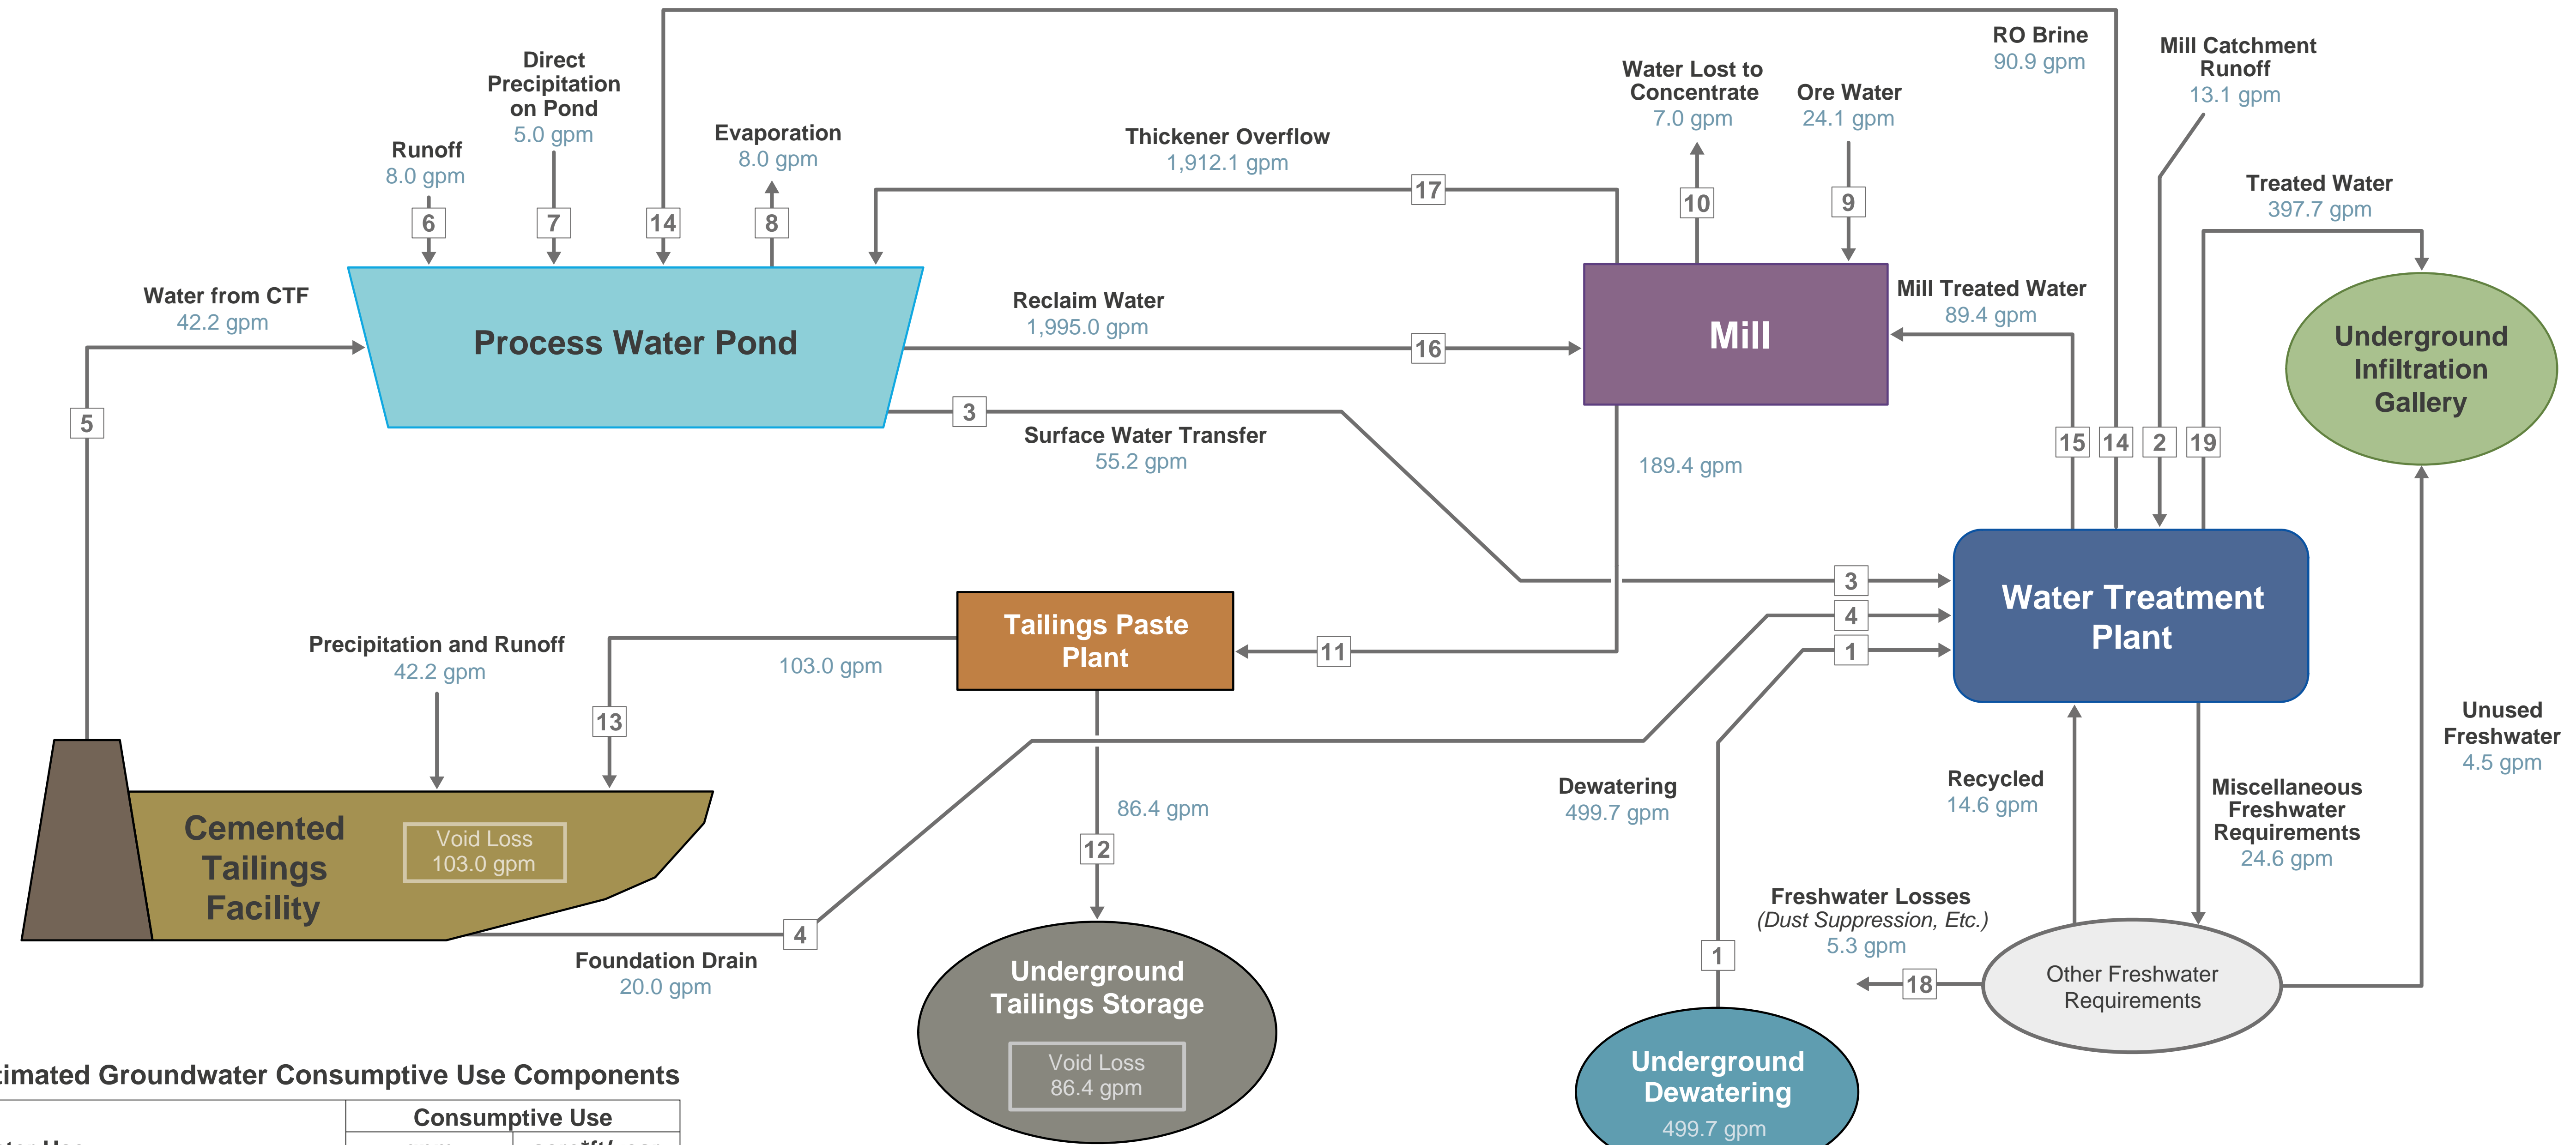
Direct Precipitation on Pond
5.0 gpm

Runoff
8.0 gpm

Evaporation
8.0 gpm

Thickener Overflow
1,912.1 gpm

Water Lost to Concentrate
7.0 gpm

Ore Water
24.1 gpm

RO Brine
90.9 gpm

Mill Catchment Runoff
13.1 gpm

Treated Water
397.7 gpm

6
7
14
8
17
10
9

Water from CTF
42.2 gpm

Process Water Pond

Reclaim Water
1,995.0 gpm

16

Mill

Mill Treated Water
89.4 gpm

Underground Infiltration Gallery

5

3

Surface Water Transfer
55.2 gpm

189.4 gpm

15
14
2
19

Water Treatment Plant

3
4
1

Tailings Paste Plant

11

Precipitation and Runoff
42.2 gpm

103.0 gpm

13

Cemented Tailings Facility

Void Loss
103.0 gpm

86.4 gpm

12

Dewatering
499.7 gpm

Recycled
14.6 gpm

Miscellaneous Freshwater Requirements
24.6 gpm

Unused Freshwater
4.5 gpm

Freshwater Losses
(Dust Suppression, Etc.)
5.3 gpm

4

Foundation Drain
20.0 gpm

Underground Tailings Storage

Void Loss
86.4 gpm

1

18

Other Freshwater Requirements

Underground Dewatering
499.7 gpm

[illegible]imated Groundwater Consumptive Use Components

Consumptive Use
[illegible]